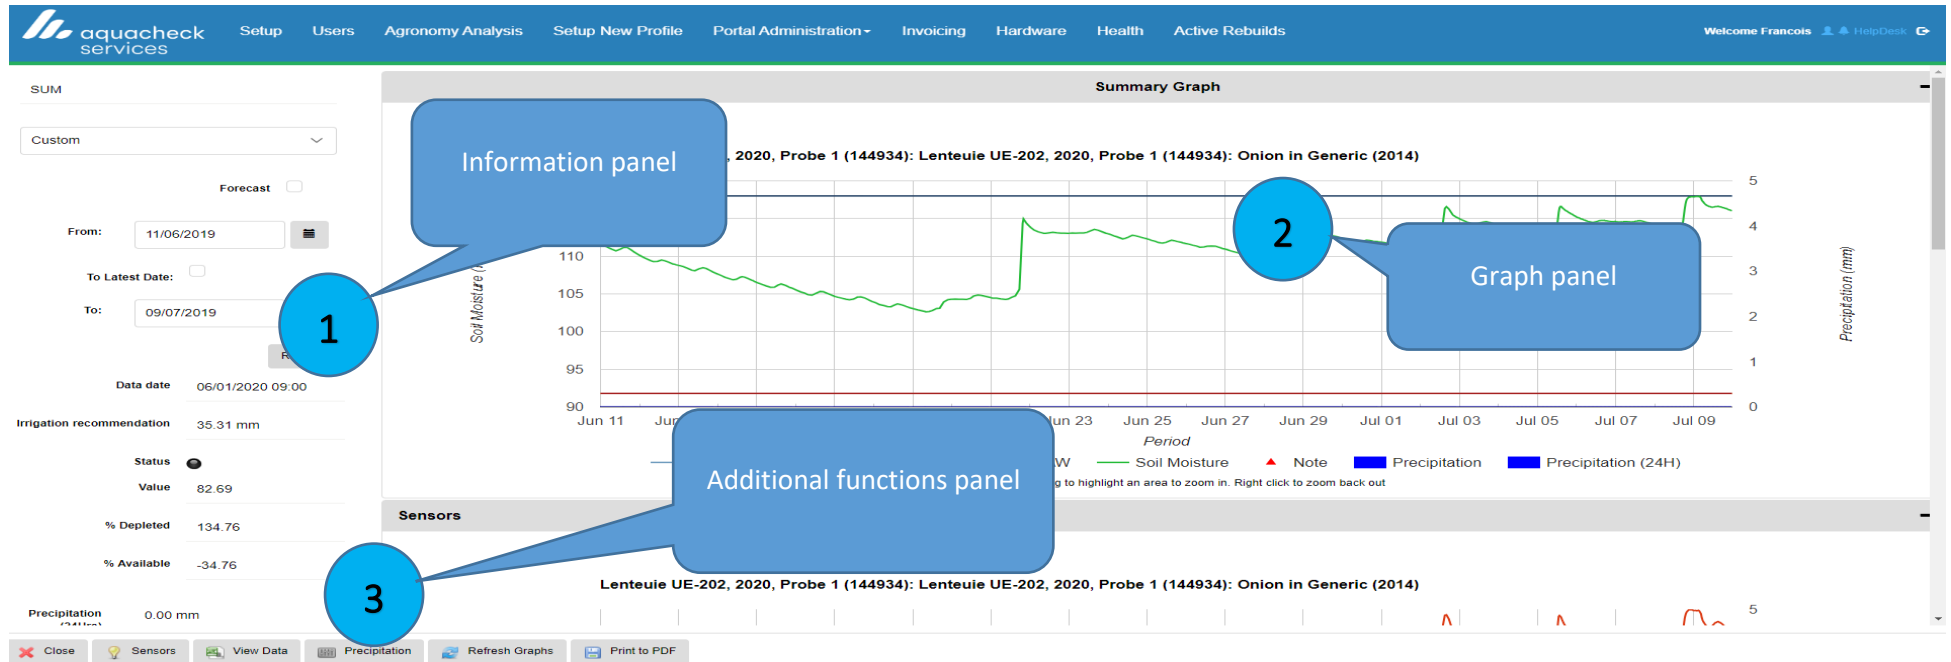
aquacheck services

Setup Users Agronomy Analysis Setup New Profile Portal Administration Invoicing Hardware Health Active Rebuilds

Welcome Francois HelpDesk

SUM

Custom

Forecast

From: 11/06/2019

To Latest Date:

To: 09/07/2019

Data date 06/01/2020 09:00

Irrigation recommendation 35.31 mm

Status

Value 82.69

% Depleted 134.76

% Available -34.76

Precipitation 0.00 mm

Summary Graph

Information panel

, 2020, Probe 1 (144934): Lenteuie UE-202, 2020, Probe 1 (144934): Onion in Generic (2014)

2

Graph panel

1

110
105
100
95
90

Soil Moisture (

5
4
3
2
1
0

Precipitation (mm)

Jun 11 Jun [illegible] Jun 23 Jun 25 Jun 27 Jun 29 Jul 01 Jul 03 Jul 05 Jul 07 Jul 09

Period

Additional functions panel

W Soil Moisture Note Precipitation Precipitation (24H)

g to highlight an area to zoom in. Right click to zoom back out

Sensors

3

Lenteuie UE-202, 2020, Probe 1 (144934): Lenteuie UE-202, 2020, Probe 1 (144934): Onion in Generic (2014)

5

Close Sensors View Data Precipitation Refresh Graphs Print to PDF